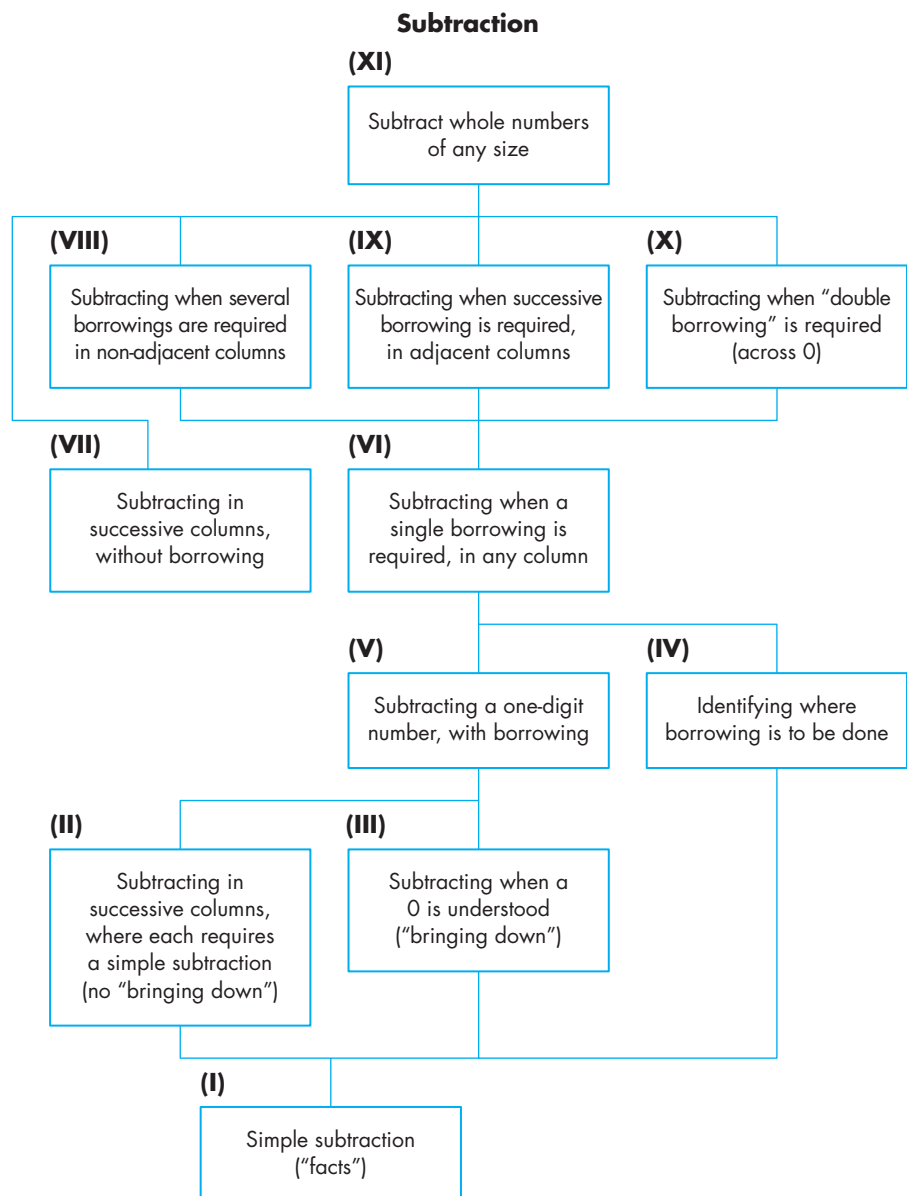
**Subtraction**

**(XI)**

Subtract whole numbers of any size

**(VIII)**

Subtracting when several borrowings are required in non-adjacent columns

**(IX)**

Subtracting when successive borrowing is required, in adjacent columns

**(X)**

Subtracting when "double borrowing" is required (across 0)

**(VII)**

Subtracting in successive columns, without borrowing

**(VI)**

Subtracting when a single borrowing is required, in any column

**(V)**

Subtracting a one-digit number, with borrowing

**(IV)**

Identifying where borrowing is to be done

**(II)**

Subtracting in successive columns, where each requires a simple subtraction (no "bringing down")

**(III)**

Subtracting when a 0 is understood ("bringing down")

**(I)**

Simple subtraction ("facts")